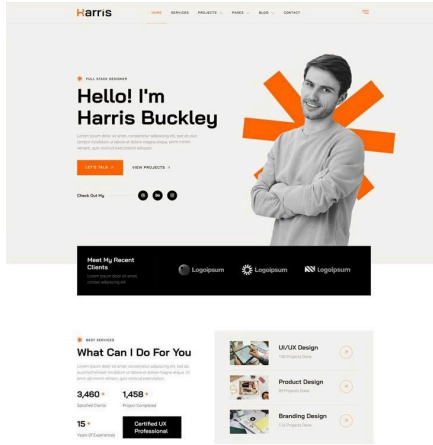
Harris

HOME SERVICES PROJECTS PAGES BLOG CONTACT

FULL STACK DESIGNER

Hello! I'm Harris Buckley

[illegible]

LET'S TALK VIEW PROJECTS

Check Out My

Meet My Recent Clients

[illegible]

Logoipsum Logoipsum Logoipsum

BEST SERVICES

What Can I Do For You

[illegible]

3,460+ 1,458+

Satisfied Clients Project Completed

15+

Years Of Experience

Certified UX Professional

UI/UX Design

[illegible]

Product Design

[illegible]

Branding Design

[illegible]